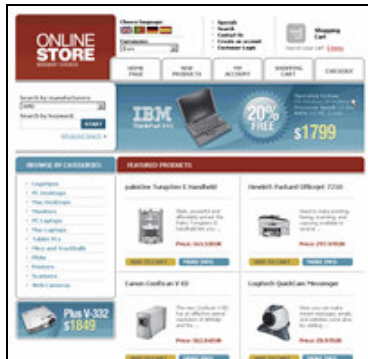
ONLINE STORE

Choose language

Currencies
Euro

Specials
Search
Contact Us
Create an account
Customer Login

Shopping Cart

HOME PAGE
NEW PRODUCTS
MY ACCOUNT
SHOPPING CART
CHECKOUT

Search by manufacturer
Search by keyword
START
Advanced Search

IBM
20% FREE
$1799

BROWSE BY CATEGORIES
Legalpaper
PC Desktops
Mac Desktops
Monitors
PC Laptops
Mac Laptops
Tablet PCs
Fibre and Scanners
PDAs
Printers
Scanners
Web Cameras

Plus V-332
$1849

FEATURED PRODUCTS

palmOne Tungsten E Handheld
Price: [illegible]

Hewlett Packard Officejet 7210
Price: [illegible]

Canon CanoScan 8 ED
Price: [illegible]

Logitech QuickCam Messenger
Price: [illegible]

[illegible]